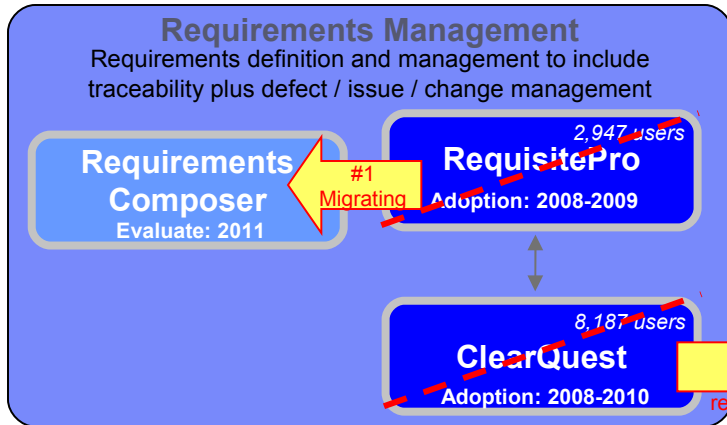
Requirements Management
Requirements definition and management to include traceability plus defect / issue / change management

Requirements Composer
Evaluate: 2011

#1
Migrating

2,947 users
RequisitePro
Adoption: 2008-2009

8,187 users
ClearQuest
Adoption: 2008-2010

re